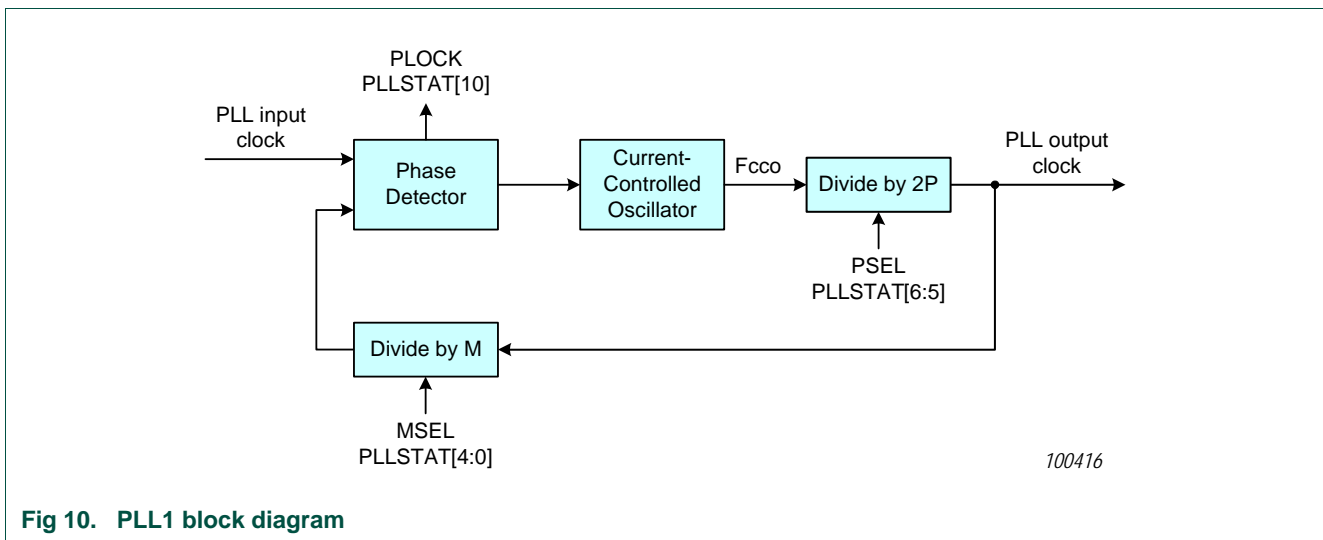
PLOCK
PLLSTAT[10]

PLL input clock

Phase Detector

Current-Controlled Oscillator

Fcco

Divide by 2P

PLL output clock

PSEL
PLLSTAT[6:5]

Divide by M

MSEL
PLLSTAT[4:0]

100416

Fig 10. PLL1 block diagram